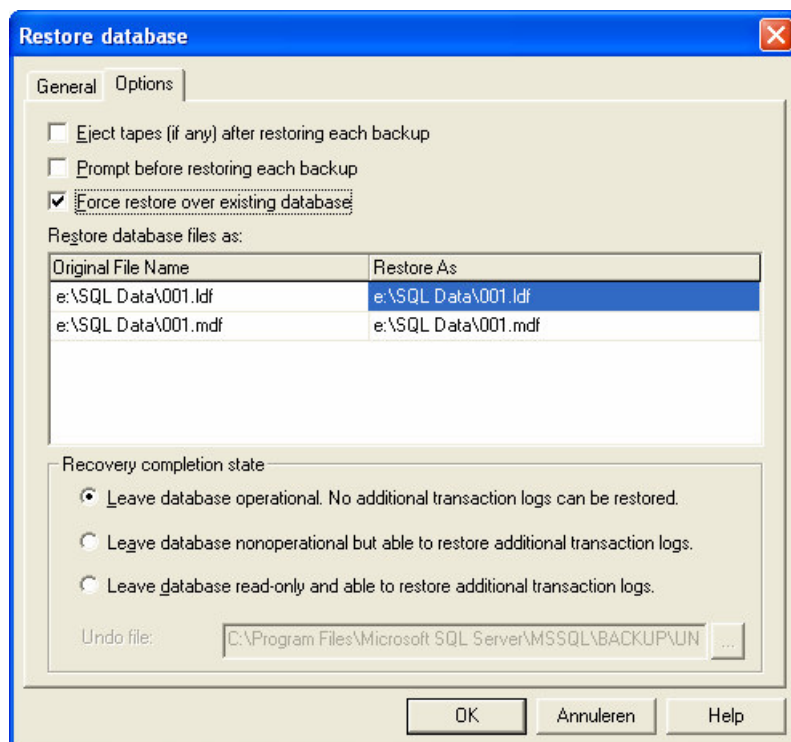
Restore database

General Options

Eject tapes (if any) after restoring each backup

Prompt before restoring each backup

Force restore over existing database

Restore database files as:

| Original File Name | Restore As |
|---|---|
| e:\SQL Data\001.ldf | e:\SQL Data\001.ldf |
| e:\SQL Data\001.mdf | e:\SQL Data\001.mdf |

Recovery completion state

Leave database operational. No additional transaction logs can be restored.

Leave database nonoperational but able to restore additional transaction logs.

Leave database read-only and able to restore additional transaction logs.

Undo file: C:\Program Files\Microsoft SQL Server\MSSQL\BACKUP\UN ...

OK Annuleren Help